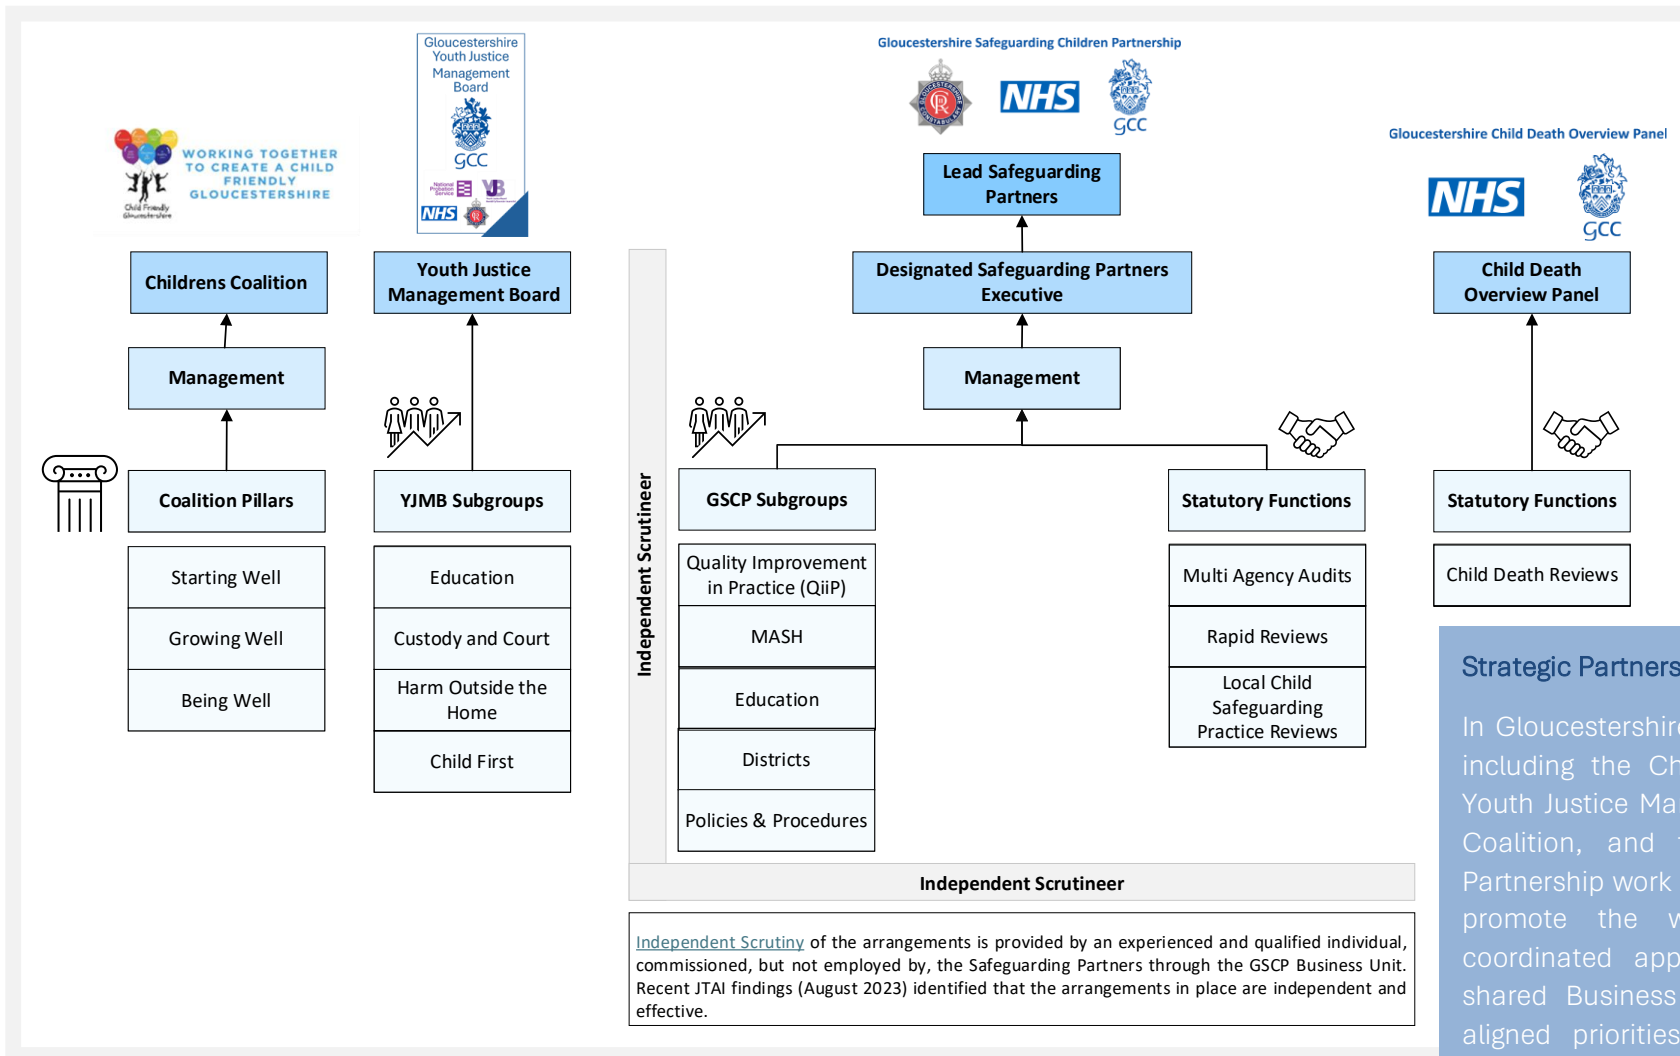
WORKING TOGETHER TO CREATE A CHILD FRIENDLY GLOUCESTERSHIRE

Child Friendly Gloucestershire

Gloucestershire Youth Justice Management Board

GCC

NHS

Gloucestershire Safeguarding Children Partnership

NHS

GCC

Gloucestershire Child Death Overview Panel

NHS

GCC

Childrens Coalition

Management

Coalition Pillars

Starting Well

Growing Well

Being Well

Youth Justice Management Board

YJMB Subgroups

Education

Custody and Court

Harm Outside the Home

Child First

Independent Scrutineer

Lead Safeguarding Partners

Designated Safeguarding Partners Executive

Management

GSCP Subgroups

Quality Improvement in Practice (QiiP)

MASH

Education

Districts

Policies & Procedures

Statutory Functions

Multi Agency Audits

Rapid Reviews

Local Child Safeguarding Practice Reviews

Child Death Overview Panel

Statutory Functions

Child Death Reviews

Independent Scrutineer

Independent Scrutiny of the arrangements is provided by an experienced and qualified individual, commissioned, but not employed by, the Safeguarding Partners through the GSCP Business Unit. Recent JTAI findings (August 2023) identified that the arrangements in place are independent and effective.

Strategic Partners

In Gloucestershire including the Ch Youth Justice Ma Coalition, and Partnership work promote the coordinated app shared Business aligned priorities